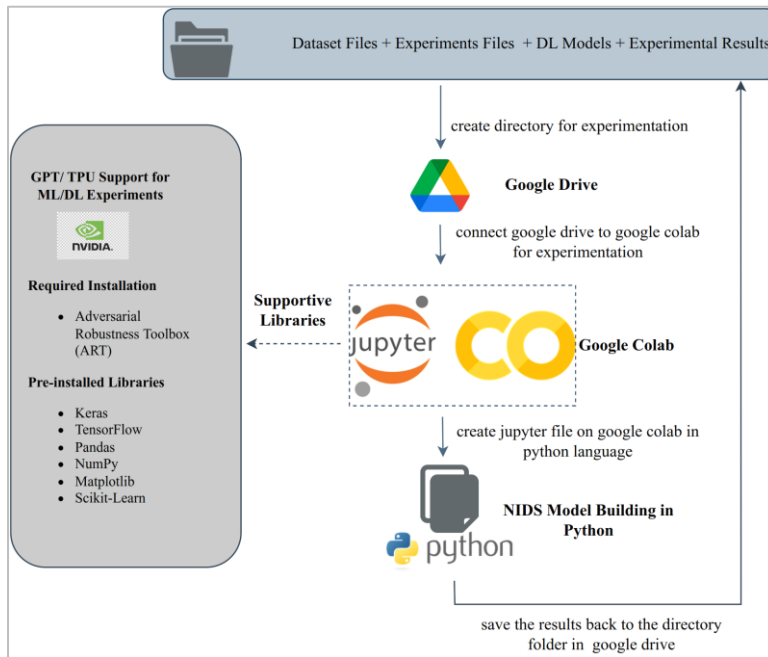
Dataset Files + Experiments Files + DL Models + Experimental Results

create directory for experimentation

Google Drive

connect google drive to google colab for experimentation

GPT/ TPU Support for ML/DL Experiments

NVIDIA.

Required Installation

- Adversarial Robustness Toolbox (ART)

Pre-installed Libraries

- Keras
- TensorFlow
- Pandas
- NumPy
- Matplotlib
- Scikit-Learn

Supportive Libraries

jupyter

CO

Google Colab

create jupyter file on google colab in python language

NIDS Model Building in Python

python

save the results back to the directory folder in google drive